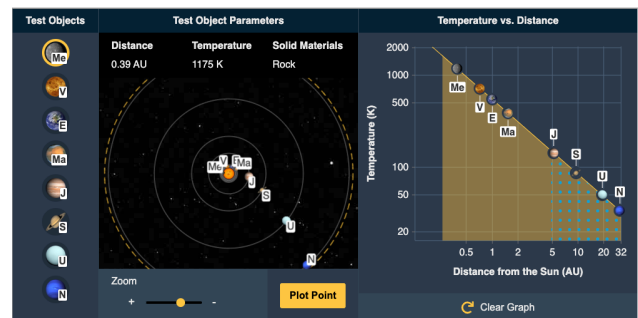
Test Objects

Me
V
E
Ma
J
S
U
N

Test Object Parameters

| Distance | Temperature | Solid Materials |
|---|---|---|
| 0.39 AU | 1175 K | Rock |

Me V E Ma J S U N

Zoom
+ -

Plot Point

Temperature vs. Distance

2000
1000
500
100
50
20

Temperature (K)

Me V E Ma J S U N

0.5 1 2 5 10 20 32

Distance from the Sun (AU)

Clear Graph